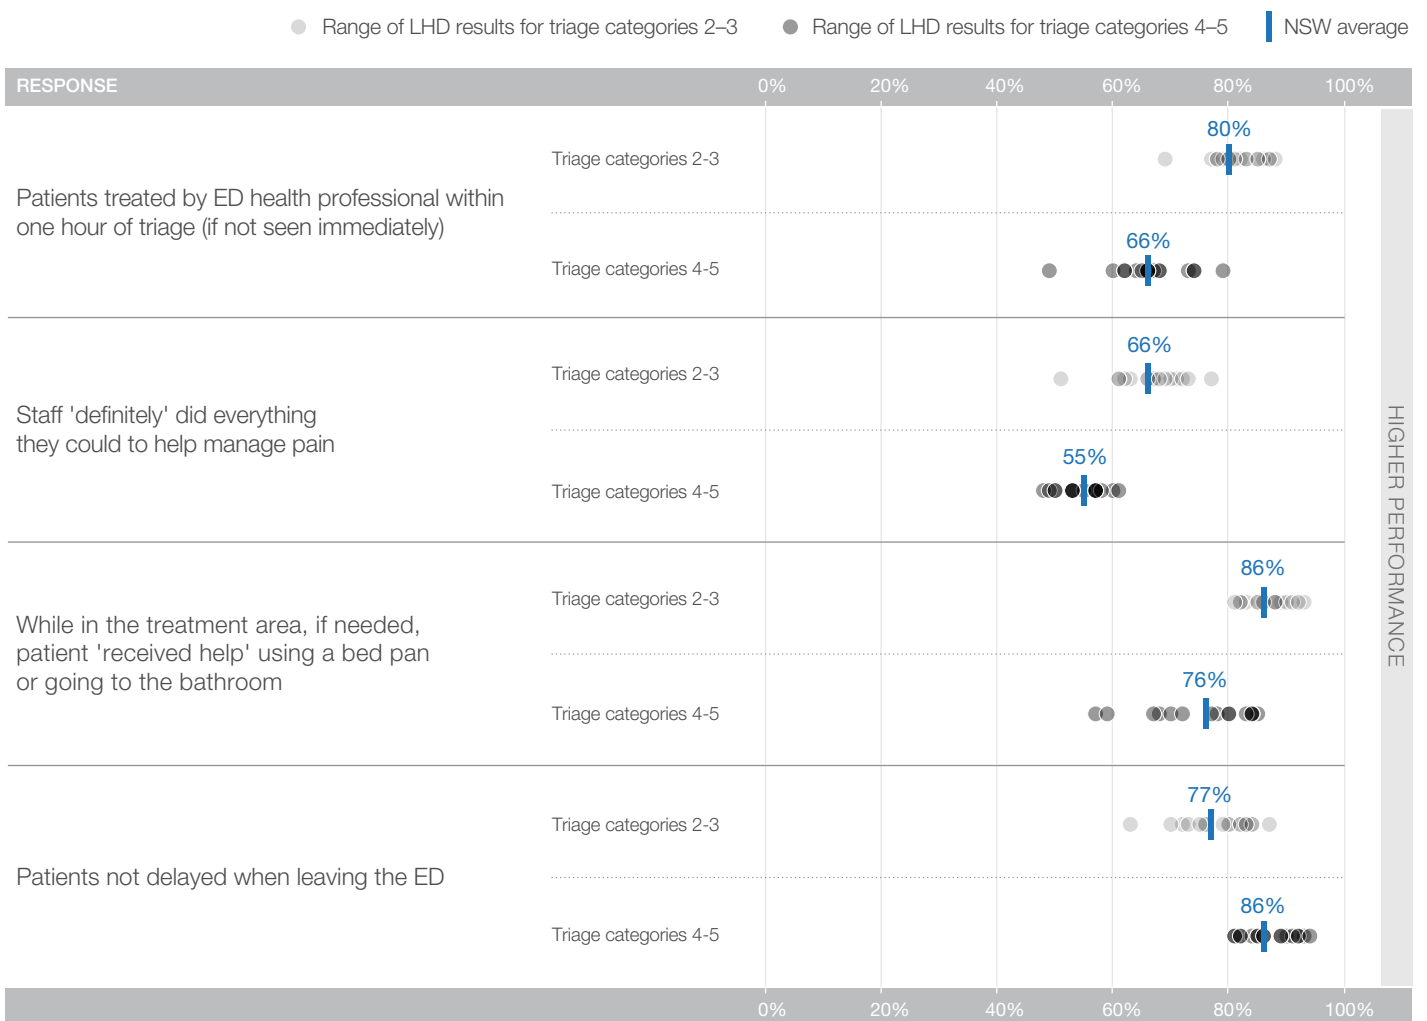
Range of LHD results for triage categories 2–3 Range of LHD results for triage categories 4–5 NSW average

| RESPONSE | | 0% 20% 40% 60% 80% 100% |
|---|---|---|
| Patients treated by ED health professional within one hour of triage (if not seen immediately) | Triage categories 2-3 | 80% |
| | Triage categories 4-5 | 66% |
| Staff 'definitely' did everything they could to help manage pain | Triage categories 2-3 | 66% |
| | Triage categories 4-5 | 55% |
| While in the treatment area, if needed, patient 'received help' using a bed pan or going to the bathroom | Triage categories 2-3 | 86% |
| | Triage categories 4-5 | 76% |
| Patients not delayed when leaving the ED | Triage categories 2-3 | 77% |
| | Triage categories 4-5 | 86% |

HIGHER PERFORMANCE

0% 20% 40% 60% 80% 100%